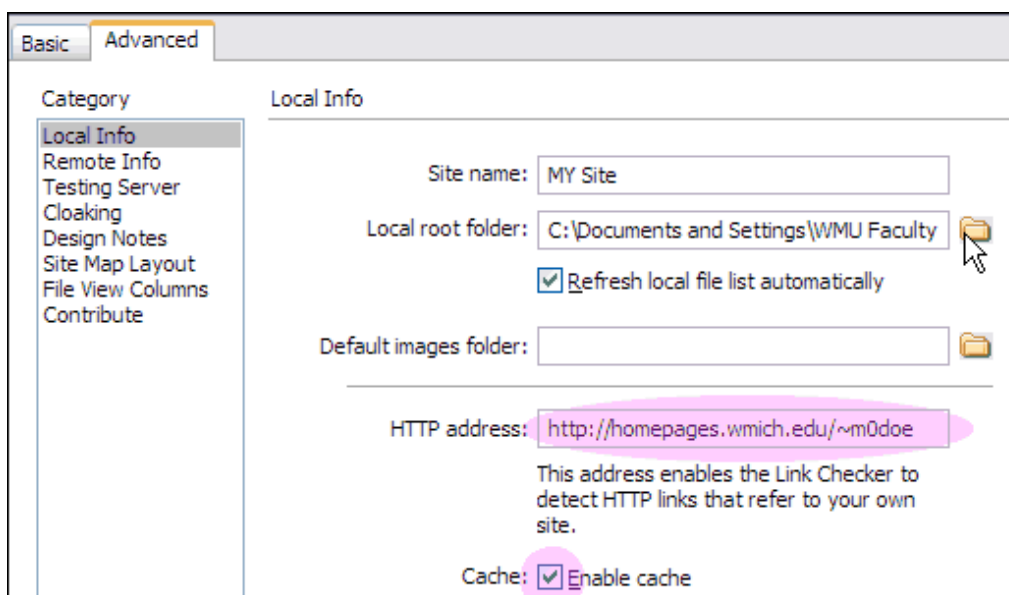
Basic Advanced

Category

Local Info
Remote Info
Testing Server
Cloaking
Design Notes
Site Map Layout
File View Columns
Contribute

Local Info

Site name: MY Site

Local root folder: C:\Documents and Settings\WMU Faculty

Refresh local file list automatically

Default images folder:

HTTP address: http://homepages.wmich.edu/~m0doe

This address enables the Link Checker to detect HTTP links that refer to your own site.

Cache: Enable cache